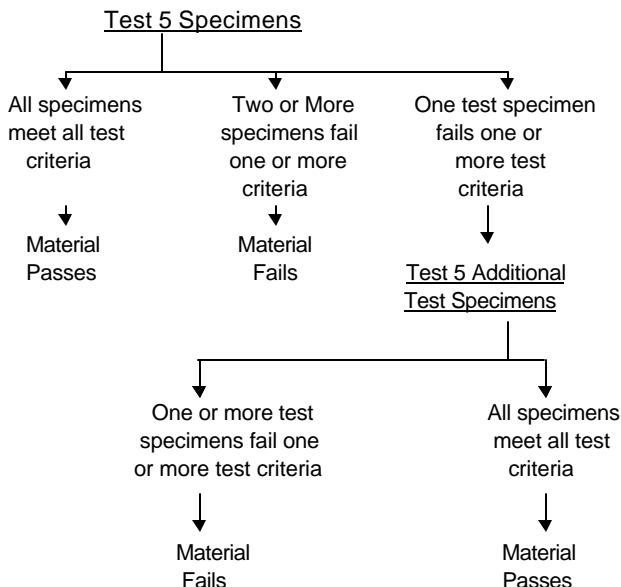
Test 5 Specimens

All specimens meet all test criteria

Material Passes

Two or More specimens fail one or more criteria

Material Fails

One test specimen fails one or more test criteria

Test 5 Additional Test Specimens

One or more test specimens fail one or more test criteria

Material Fails

All specimens meet all test criteria

Material Passes